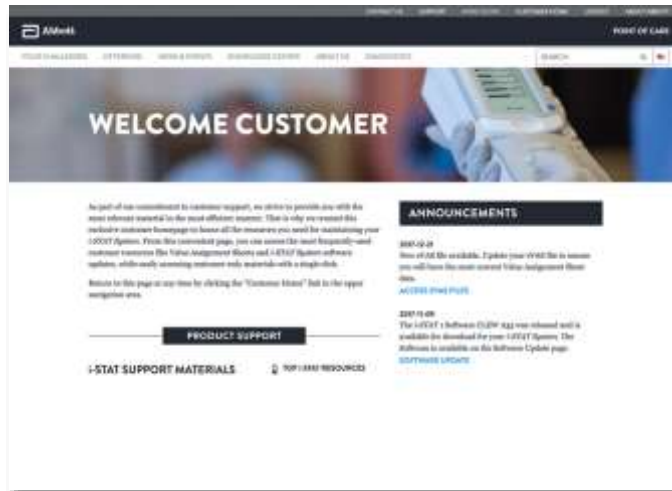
CONTACT US SUPPORT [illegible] CUSTOMER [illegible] LOGOUT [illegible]

Abbott

POINT OF CARE

YOUR CHALLENGES OFFERINGS NEWS & EVENTS KNOWLEDGE CENTER ABOUT US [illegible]

SEARCH

WELCOME CUSTOMER

As part of our commitment to customer support, we strive to provide you with the most relevant material in the most efficient manner. That is why we created this exclusive customer homepage to house all the resources you need for maintaining your i-STAT System. From this convenient page, you can access the most frequently-used customer resources like Value Assignment Sheets and i-STAT System software updates, while easily accessing customer-only materials with a single click.

Return to this page at any time by clicking the "Customer Home" link in the upper navigation area.

PRODUCT SUPPORT

i-STAT SUPPORT MATERIALS

TOP i-STAT RESOURCES

ANNOUNCEMENTS

2017-12-21
New eVAS file available. Update your i-STAT file to ensure you will have the most current Value Assignment Sheet data.
ACCESS EVAS FILES

2017-11-09
The i-STAT 1 Software CLEW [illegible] was released and is available for download for your i-STAT System. The Software is available on the Software Update page.
SOFTWARE UPDATE